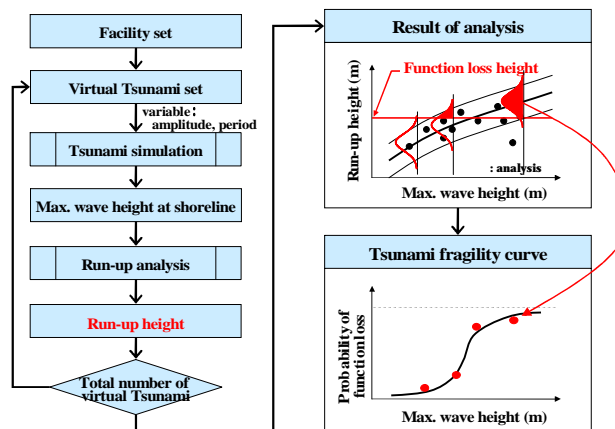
Facility set

Virtual Tsunami set

variable：
amplitude, period

Tsunami simulation

Max. wave height at shoreline

Run-up analysis

Run-up height

Total number of virtual Tsunami

Result of analysis

Function loss height

Run-up height (m)

: analysis

Max. wave height (m)

Tsunami fragility curve

Probability of function loss

Max. wave height (m)